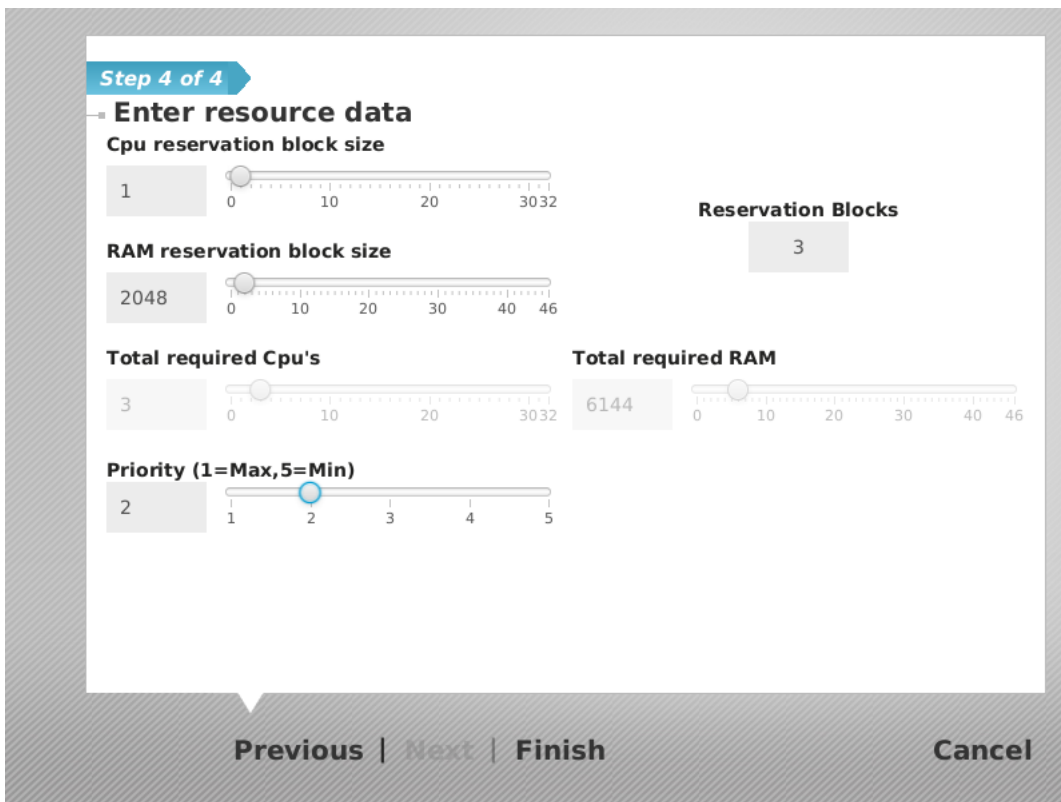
Step 4 of 4

Enter resource data

Cpu reservation block size

1

0 10 20 30 32

Reservation Blocks

3

RAM reservation block size

2048

0 10 20 30 40 46

Total required Cpu's

3

0 10 20 30 32

Total required RAM

6144

0 10 20 30 40 46

Priority (1=Max,5=Min)

2

1 2 3 4 5

Previous | Next | Finish

Cancel